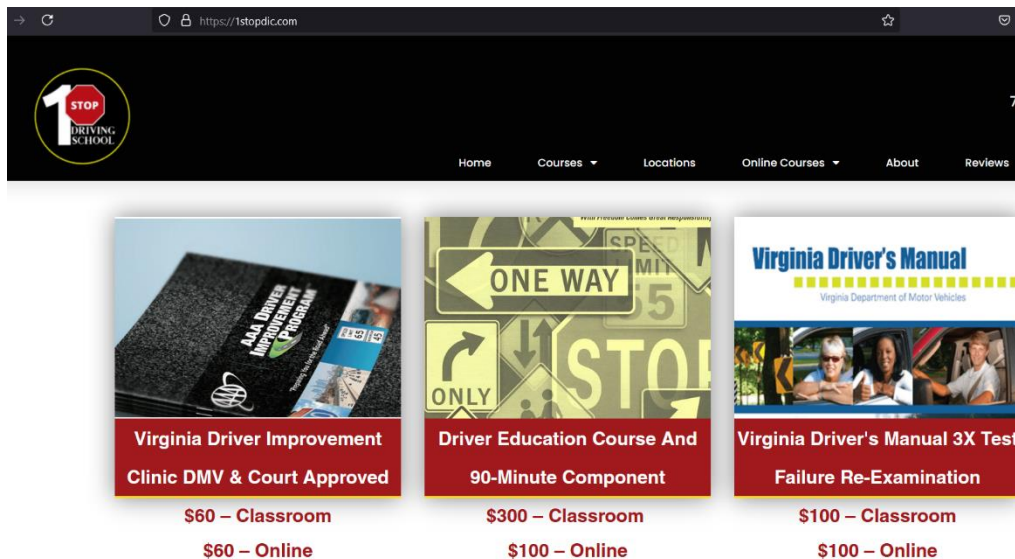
https://1stopdic.com

1 STOP DRIVING SCHOOL

Home Courses Locations Online Courses About Reviews

AAA DRIVER IMPROVEMENT PROGRAM

ONE WAY SPEED LIMIT 55 ONLY STOP

Virginia Driver's Manual
Virginia Department of Motor Vehicles

Virginia Driver Improvement Clinic DMV & Court Approved
$60 – Classroom
$60 – Online

Driver Education Course And 90-Minute Component
$300 – Classroom
$100 – Online

Virginia Driver's Manual 3X Test Failure Re-Examination
$100 – Classroom
$100 – Online